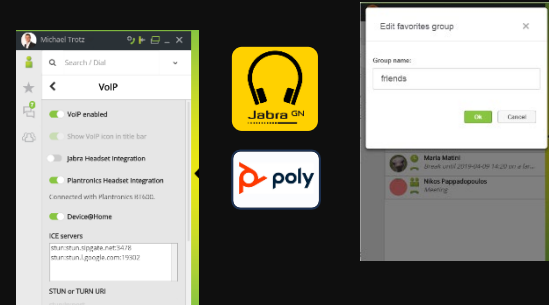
Michael Trotz

Search / Dial

VoIP

VoIP enabled

Show VoIP icon in title bar

Jabra Headset Integration

Plantronics Headset Integration

Connected with Plantronics R160L

Device@Home

ICE servers

stun:stun.sipgate.net:3478
stun:stun.l.google.com:19302

STUN or TURN URI

Jabra GN

poly

Edit favorites group

Group name:

friends

Ok

Cancel

Maria Matini

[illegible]

Nikos Pappadopoulos

Meeting